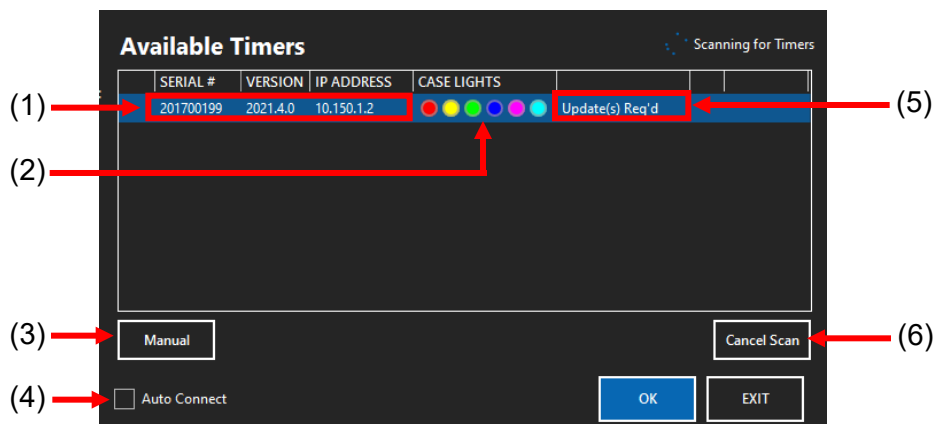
Available Timers

Scanning for Timers

| SERIAL # | VERSION | IP ADDRESS | CASE LIGHTS | | | |
|---|---|---|---|---|---|---|
| 201700199 | 2021.4.0 | 10.150.1.2 | | Update(s) Req'd | | |

(1)

(2)

(5)

(3)

Manual

Cancel Scan

(6)

(4)

Auto Connect

OK

EXIT